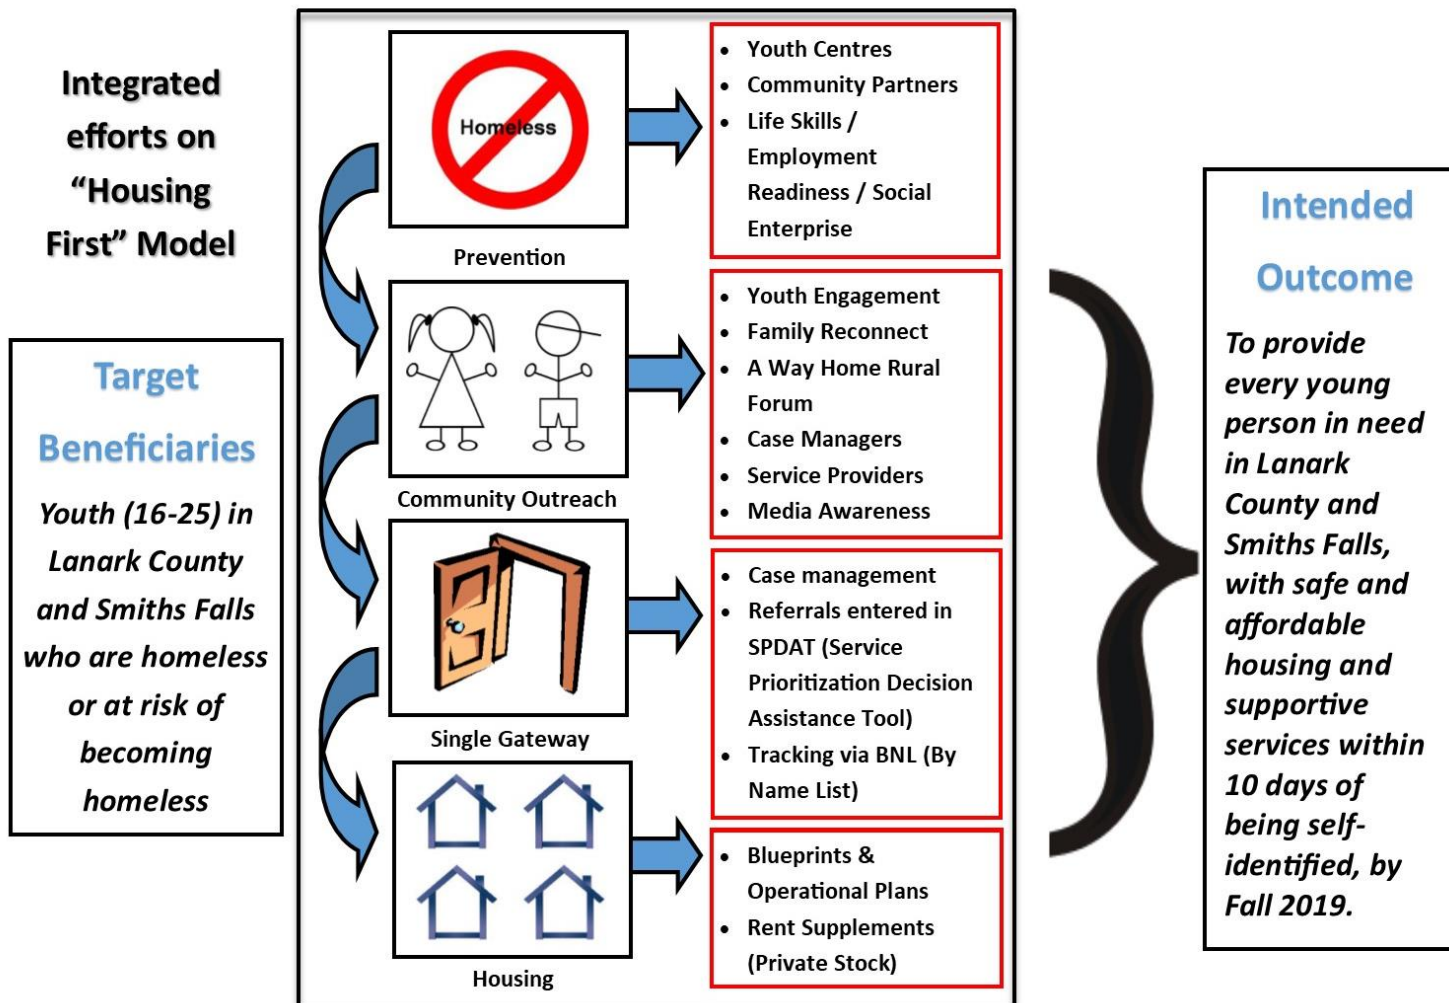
Integrated efforts on “Housing First” Model

Target Beneficiaries

Youth (16-25) in Lanark County and Smiths Falls who are homeless or at risk of becoming homeless

Homeless

Prevention

- Youth Centres
- Community Partners
- Life Skills / Employment Readiness / Social Enterprise

Community Outreach

- Youth Engagement
- Family Reconnect
- A Way Home Rural Forum
- Case Managers
- Service Providers
- Media Awareness

Single Gateway

- Case management
- Referrals entered in SPDAT (Service Prioritization Decision Assistance Tool)
- Tracking via BNL (By Name List)

Housing

- Blueprints & Operational Plans
- Rent Supplements (Private Stock)

Intended Outcome

To provide every young person in need in Lanark County and Smiths Falls, with safe and affordable housing and supportive services within 10 days of being self-identified, by Fall 2019.